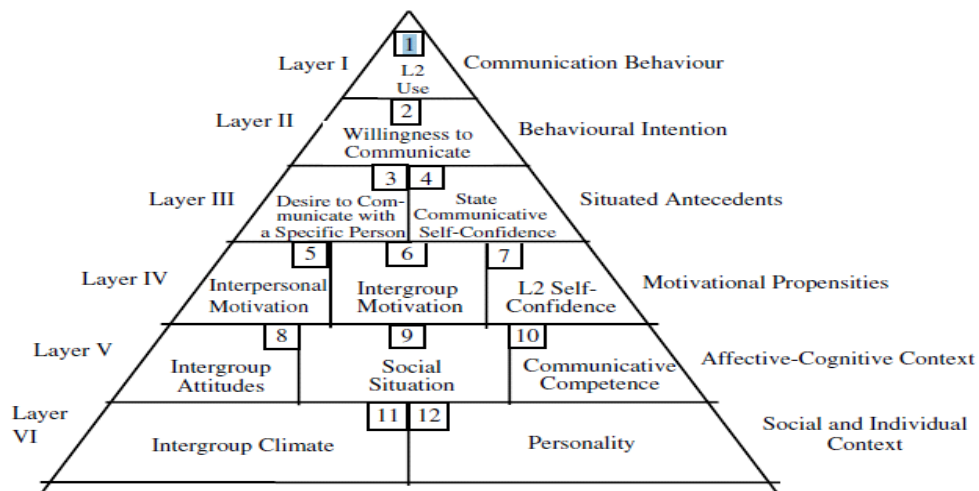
Layer I

1

L2 Use

Communication Behaviour

Layer II

2

Willingness to Communicate

Behavioural Intention

Layer III

3

4

Desire to Communicate with a Specific Person

State Communicative Self-Confidence

Situated Antecedents

Layer IV

5

6

7

Interpersonal Motivation

Intergroup Motivation

L2 Self-Confidence

Motivational Propensities

Layer V

8

9

10

Intergroup Attitudes

Social Situation

Communicative Competence

Affective-Cognitive Context

Layer VI

11

12

Intergroup Climate

Personality

Social and Individual Context